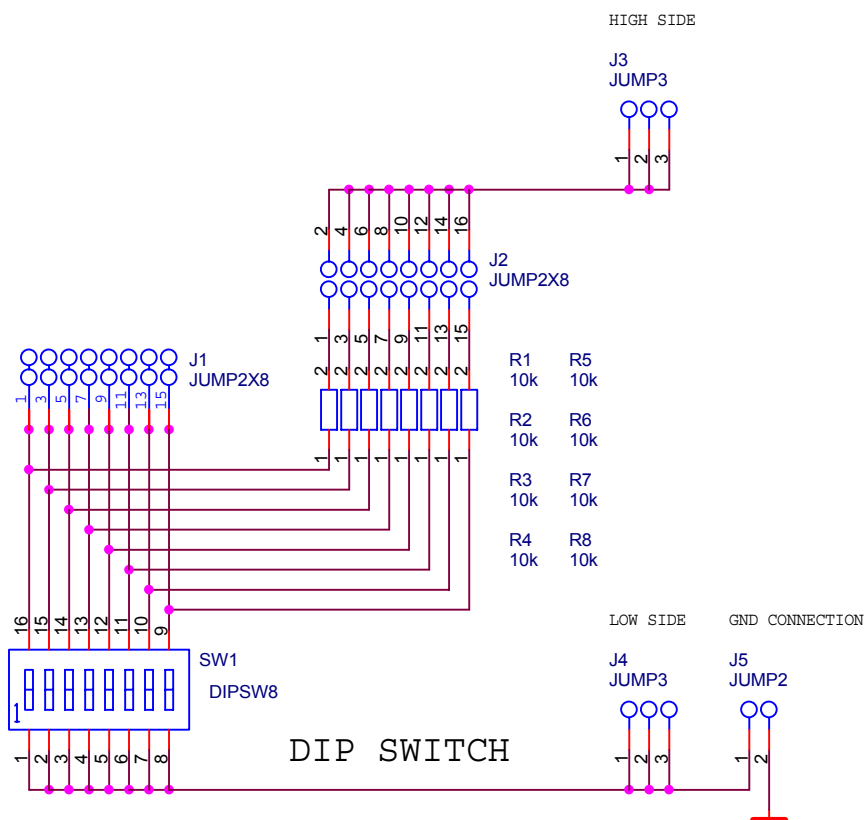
HIGH SIDE

J3
JUMP3

1 2 3

2 4 6 8 10 12 14 16

J2
JUMP2X8

1 3 5 7 9 11 13 15

J1
JUMP2X8

1 3 5 7 9 11 13 15

2 2 2 2 2 2 2 2

R1 10k
R5 10k
R2 10k
R6 10k
R3 10k
R7 10k
R4 10k
R8 10k

1 1 1 1 1 1 1 1

16 15 14 13 12 11 10 9

SW1
DIPSW8

1

1 2 3 4 5 6 7 8

DIP SWITCH

LOW SIDE
J4
JUMP3
1 2 3

GND CONNECTION
J5
JUMP2
1 2